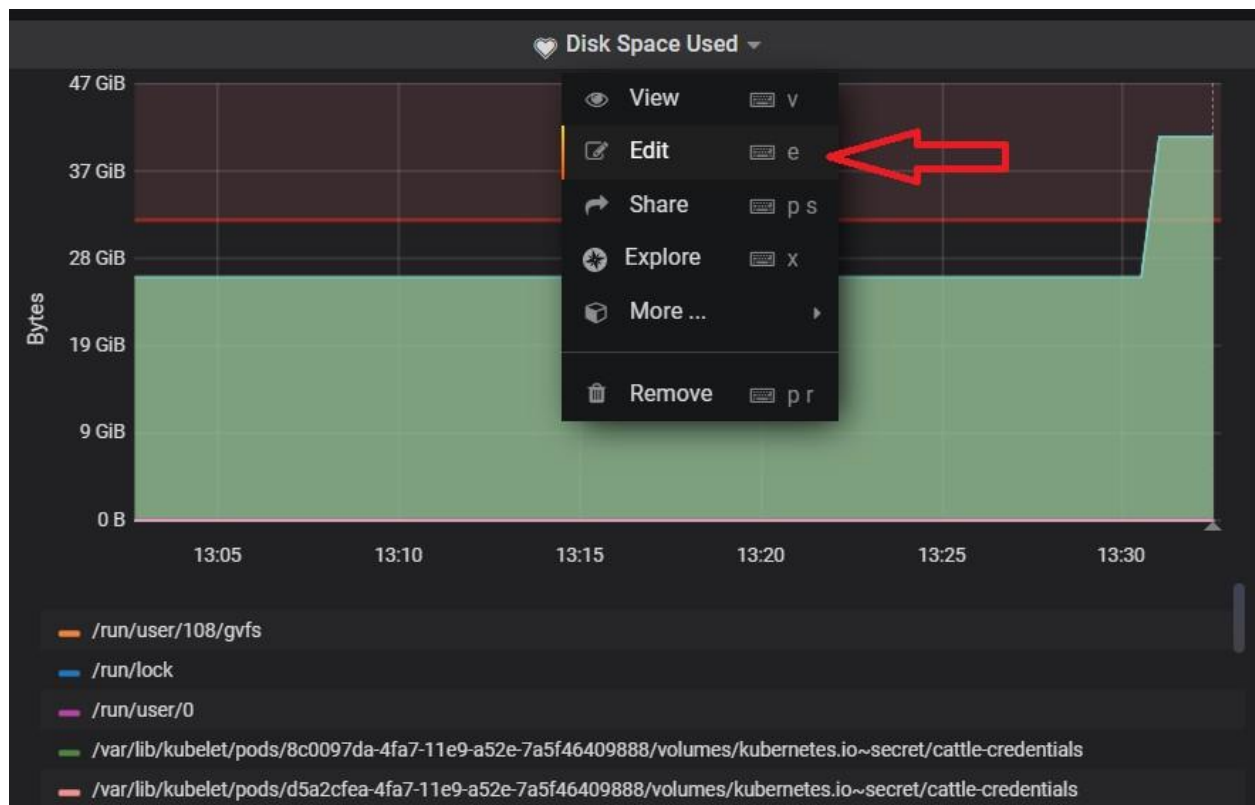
Disk Space Used

View v
Edit e
Share p s
Explore x
More ...
Remove p r

47 GiB
37 GiB
28 GiB
19 GiB
9 GiB
0 B

Bytes

13:05
13:10
13:15
13:20
13:25
13:30

/run/user/108/gvfs
/run/lock
/run/user/0
/var/lib/kubelet/pods/8c0097da-4fa7-11e9-a52e-7a5f46409888/volumes/kubernetes.io~secret/cattle-credentials
/var/lib/kubelet/pods/d5a2cfea-4fa7-11e9-a52e-7a5f46409888/volumes/kubernetes.io~secret/cattle-credentials